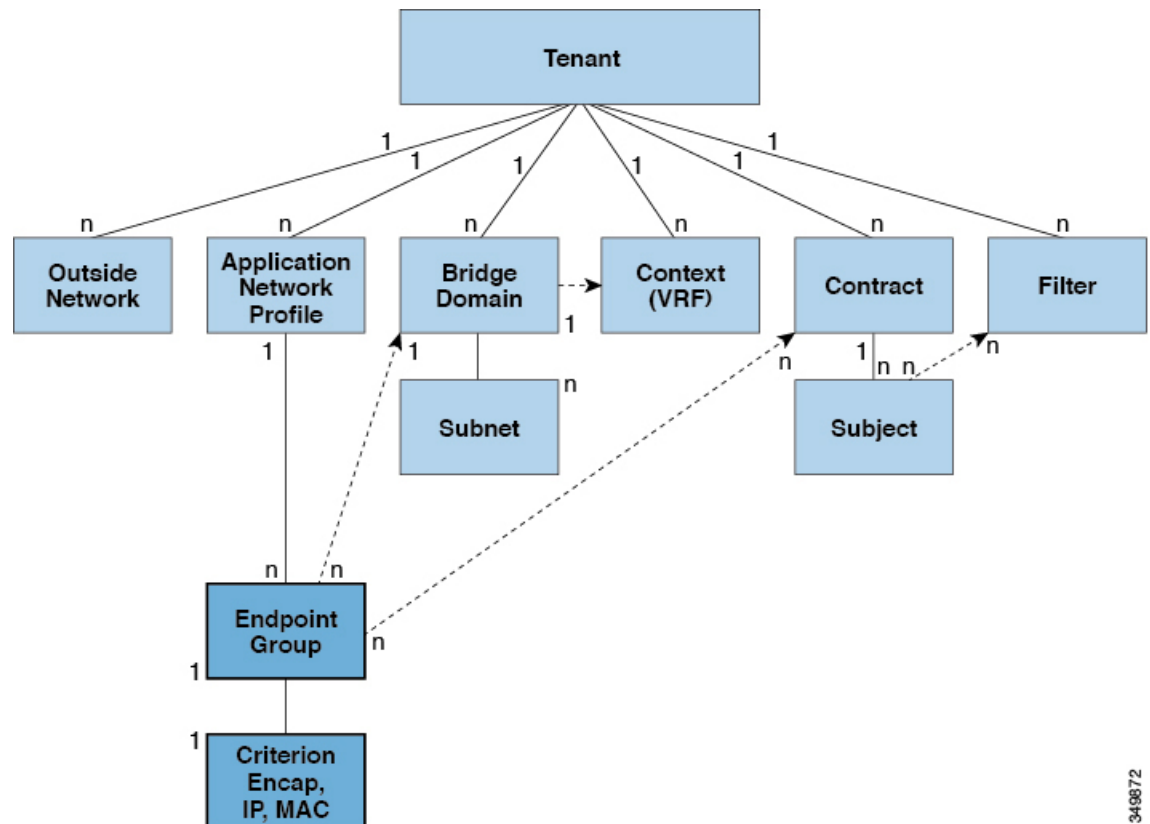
Tenant

1
1
1
1
1
1

n
n
n
n
n
n

Outside Network

Application Network Profile

Bridge Domain

Context (VRF)

Contract

Filter

1
1
1
n
1
n n
n

Subnet

Subject

n
n

Endpoint Group

n
1

1

Criterion Encap, IP, MAC

349872